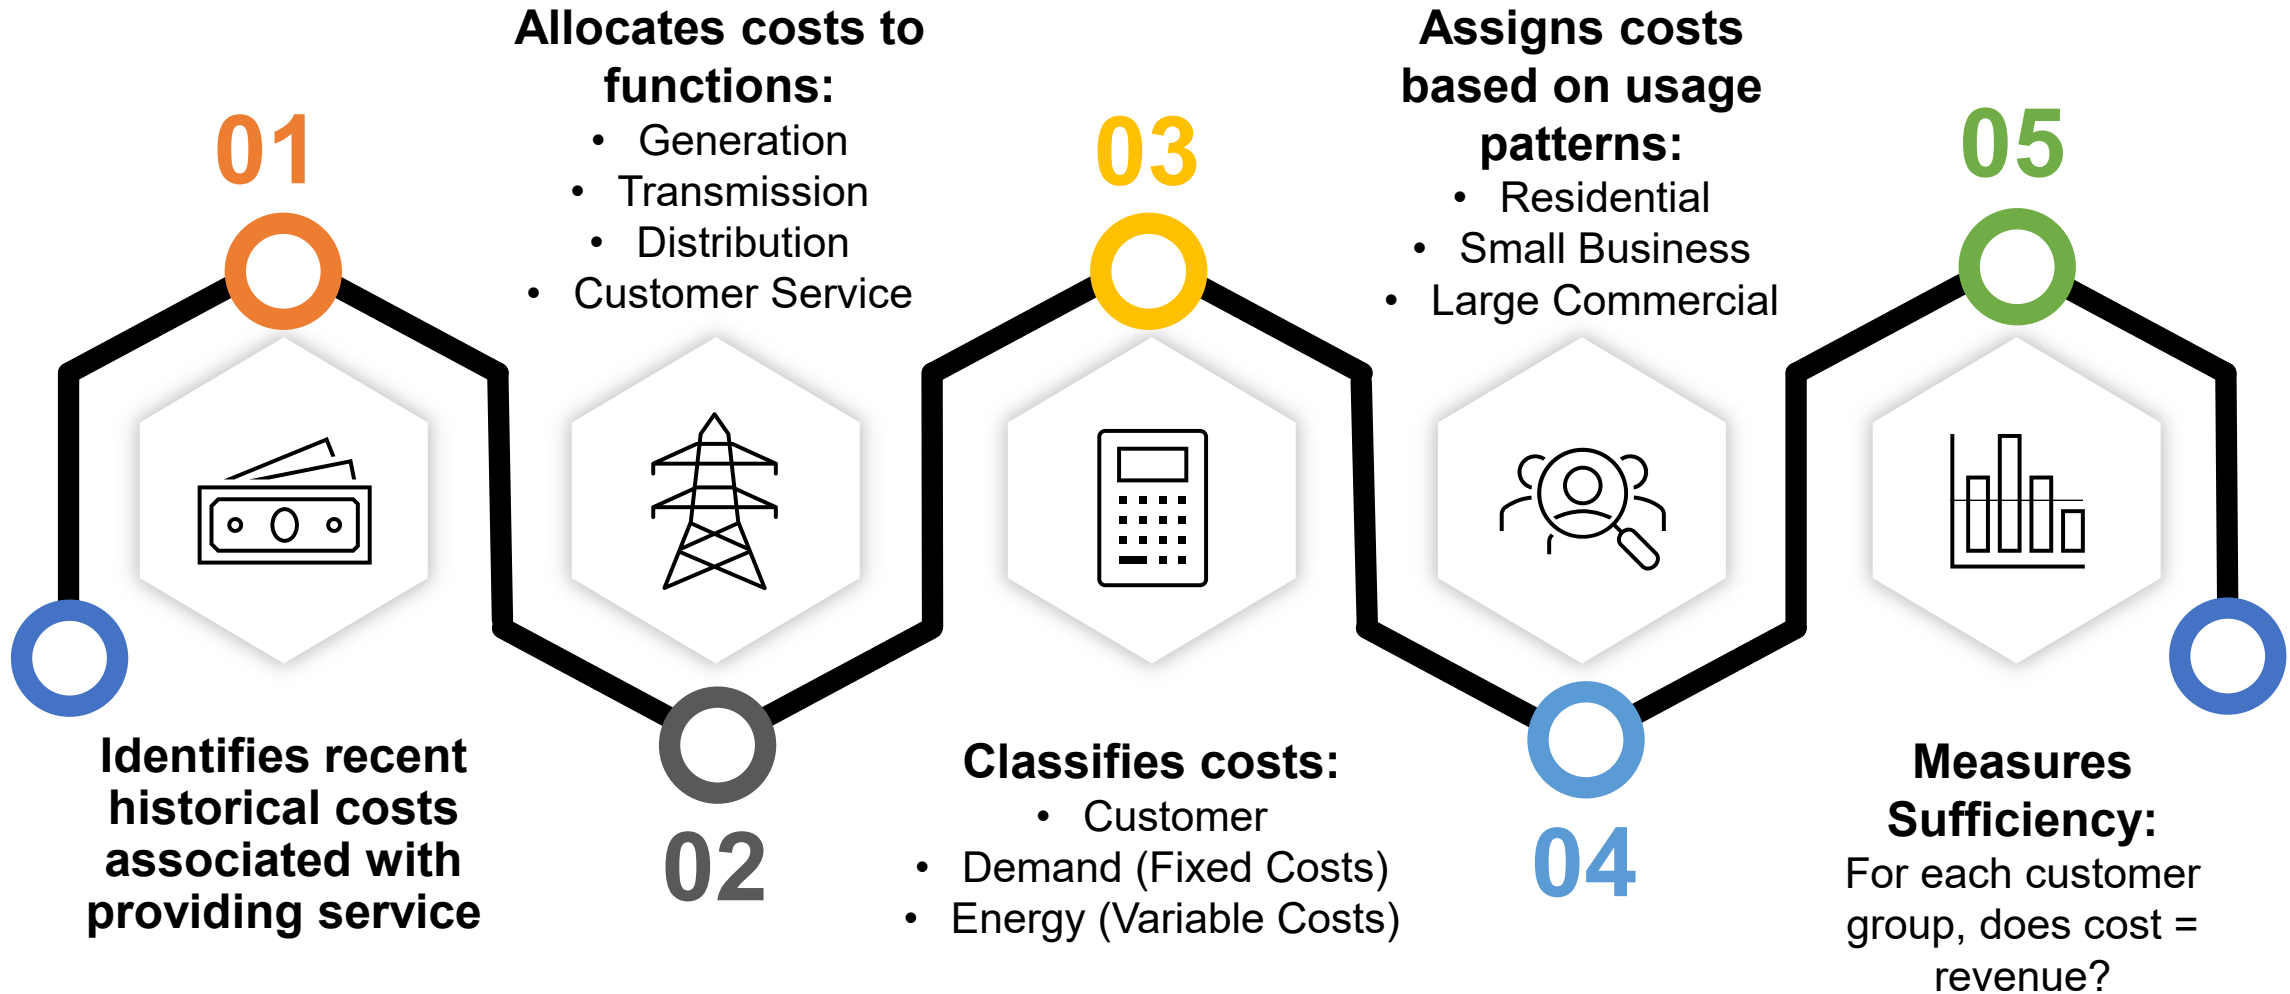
01

Identifies recent historical costs associated with providing service

Allocates costs to functions:
- Generation
- Transmission
- Distribution
- Customer Service

02

03

Classifies costs:
- Customer
- Demand (Fixed Costs)
- Energy (Variable Costs)

Assigns costs based on usage patterns:
- Residential
- Small Business
- Large Commercial

04

05

Measures Sufficiency:
For each customer group, does cost = revenue?